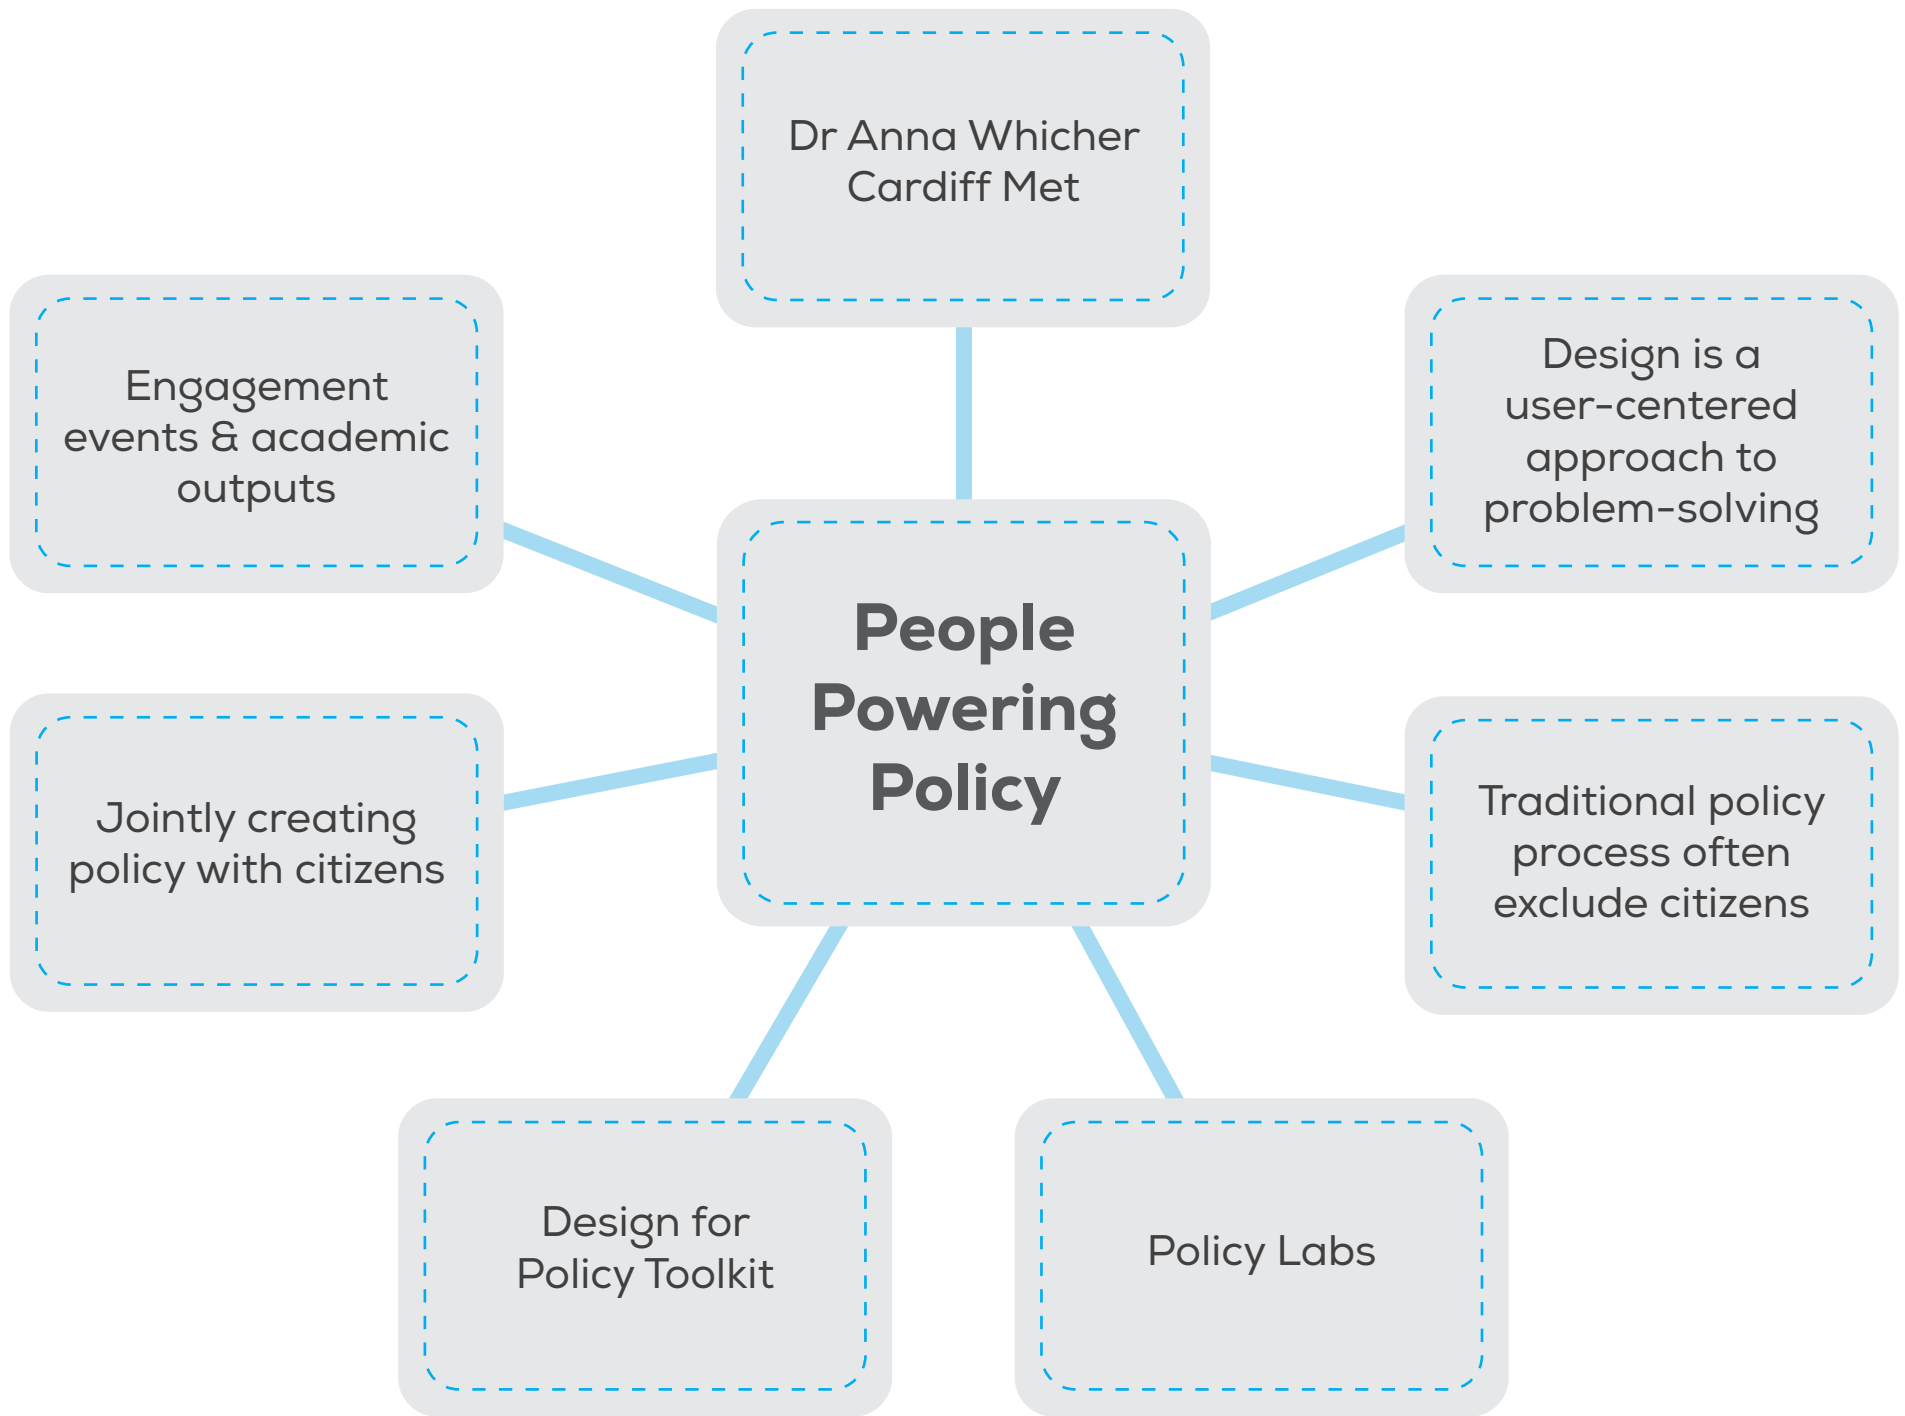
Dr Anna Whicher
Cardiff Met

Engagement events & academic outputs

Design is a user-centered approach to problem-solving

People Powering Policy

Jointly creating policy with citizens

Traditional policy process often exclude citizens

Design for Policy Toolkit

Policy Labs